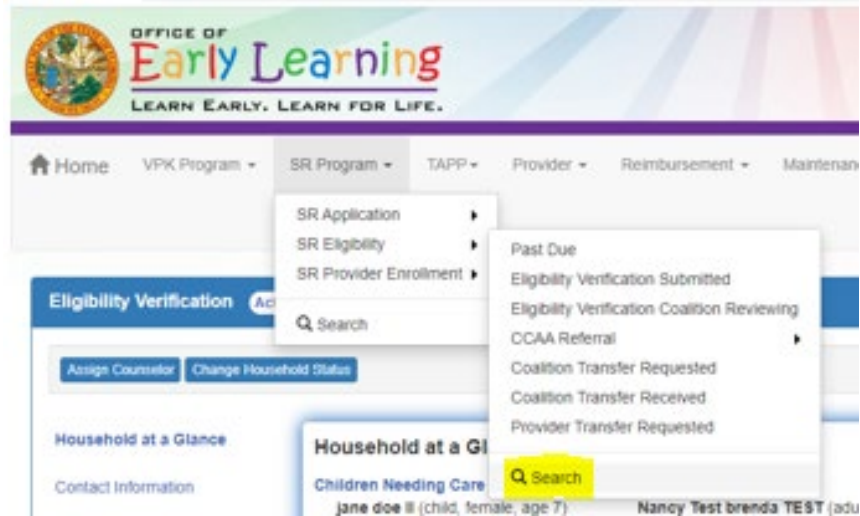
OFFICE OF
Early Learning
LEARN EARLY. LEARN FOR LIFE.

Home VPK Program SR Program TAPP Provider Reimbursement Maintenan

SR Application
SR Eligibility
SR Provider Enrollment
Search

Past Due
Eligibility Verification Submitted
Eligibility Verification Coalition Reviewing
CCAA Referral
Coalition Transfer Requested
Coalition Transfer Received
Provider Transfer Requested
Search

Eligibility Verification Ac

Assign Counselor Change Household Status

Household at a Glance

Contact Information

Household at a Gl

Children Needing Care
jane doe II (child, female, age 7)

Nancy Test brenda TEST (adu